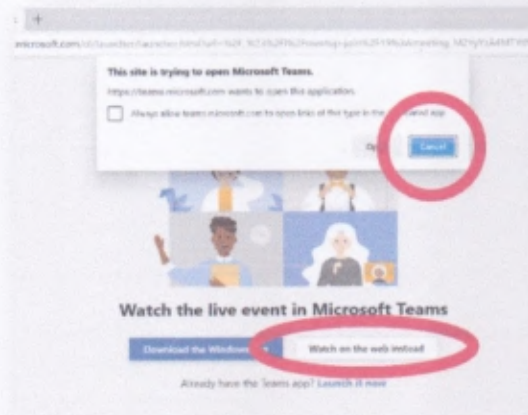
microsoft.com/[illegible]

This site is trying to open Microsoft Teams.

https://teams.microsoft.com wants to open this application.

Always allow teams.microsoft.com to open links of this type in the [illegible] app

Op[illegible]

Cancel

Watch the live event in Microsoft Teams

Download the Windows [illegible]

Watch on the web instead

Already have the Teams app? Launch it now